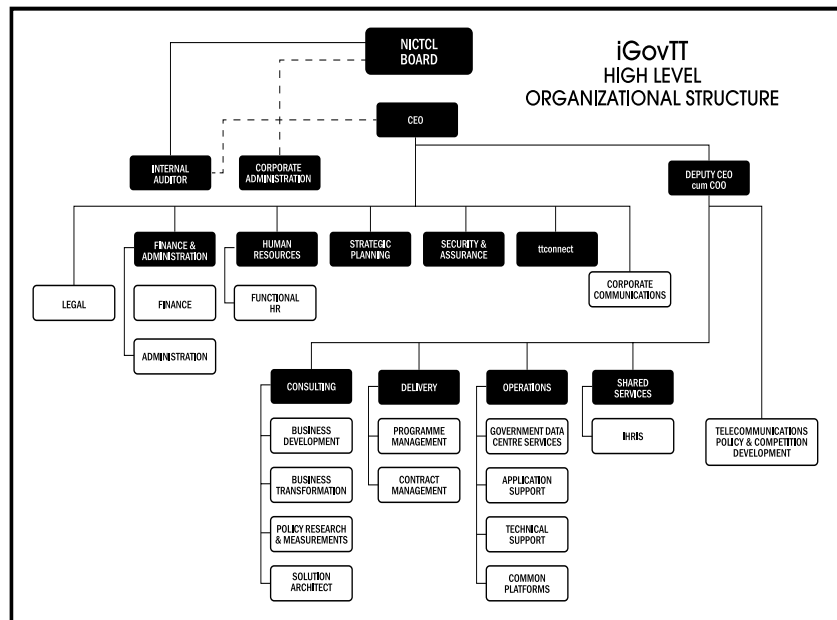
iGovTT
HIGH LEVEL
ORGANIZATIONAL STRUCTURE

NICTCL
BOARD

CEO

INTERNAL
AUDITOR

CORPORATE
ADMINISTRATION

DEPUTY CEO
cum COO

LEGAL

FINANCE &
ADMINISTRATION

FINANCE

ADMINISTRATION

HUMAN
RESOURCES

FUNCTIONAL
HR

STRATEGIC
PLANNING

SECURITY &
ASSURANCE

ttconnect

CORPORATE
COMMUNICATIONS

CONSULTING

BUSINESS
DEVELOPMENT

BUSINESS
TRANSFORMATION

POLICY RESEARCH
& MEASUREMENTS

SOLUTION
ARCHITECT

DELIVERY

PROGRAMME
MANAGEMENT

CONTRACT
MANAGEMENT

OPERATIONS

GOVERNMENT DATA
CENTRE SERVICES

APPLICATION
SUPPORT

TECHNICAL
SUPPORT

COMMON
PLATFORMS

SHARED
SERVICES

IHRIS

TELECOMMUNICATIONS
POLICY & COMPETITION
DEVELOPMENT